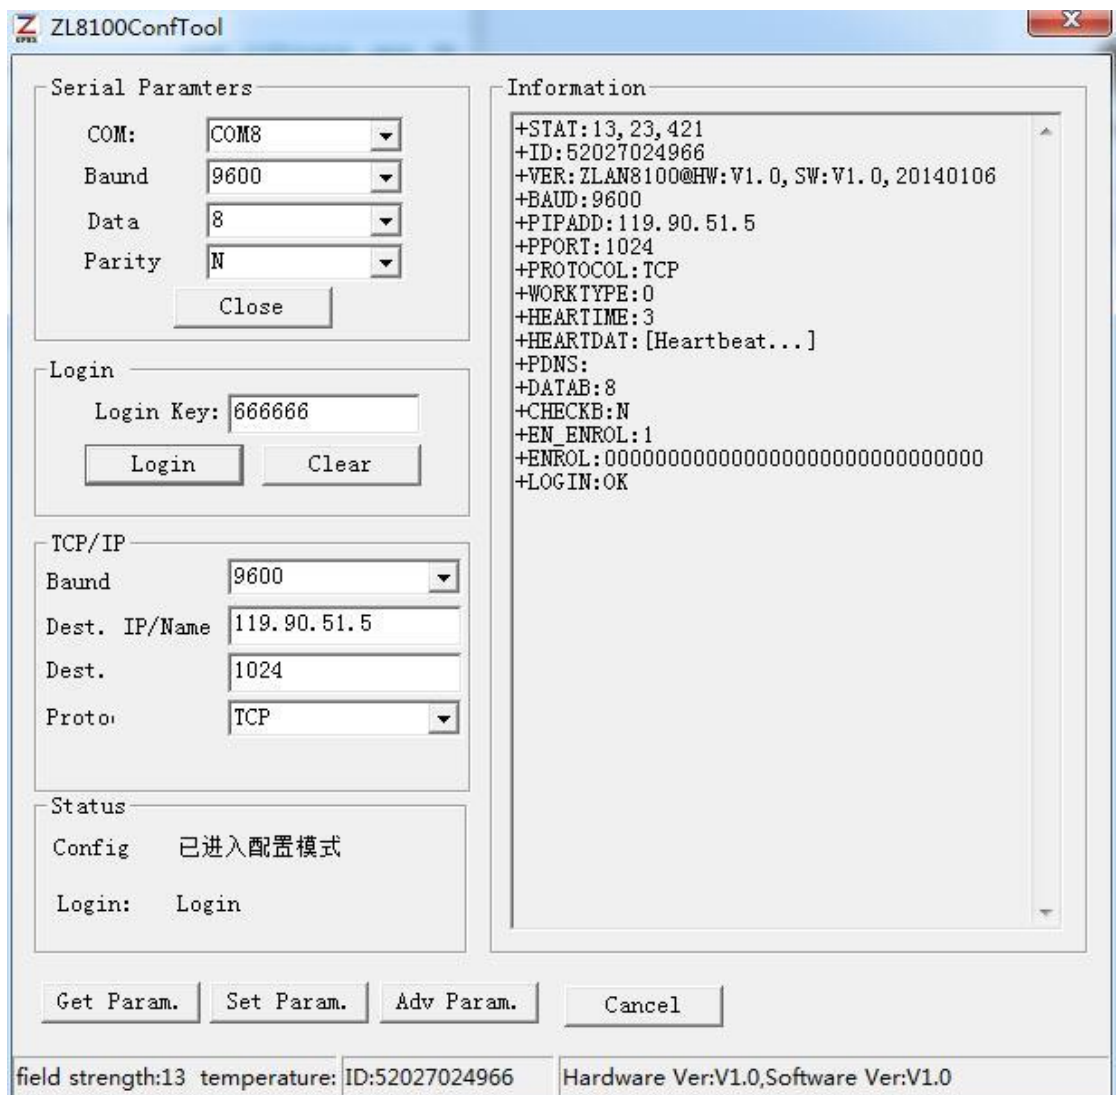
ZL8100ConfTool

Serial Paramters
COM: COM8
Baund 9600
Data 8
Parity N
Close

Login
Login Key: 666666
Login Clear

TCP/IP
Baund 9600
Dest. IP/Name 119.90.51.5
Dest. 1024
Proto TCP

Status
Config 已进入配置模式
Login: Login

Information
+STAT:13,23,421
+ID:52027024966
+VER:ZLAN8100@HW:V1.0,SW:V1.0,20140106
+BAUD:9600
+PIPADD:119.90.51.5
+PPORT:1024
+PROTOCOL:TCP
+WORKTYPE:0
+HEARTIME:3
+HEARTDAT:[Heartbeat...]
+PDNS:
+DATAB:8
+CHECKB:N
+EN_ENROL:1
+ENROL:000000000000000000000000000000
+LOGIN:OK

Get Param. Set Param. Adv Param. Cancel

field strength:13 temperature: ID:52027024966 Hardware Ver:V1.0,Software Ver:V1.0